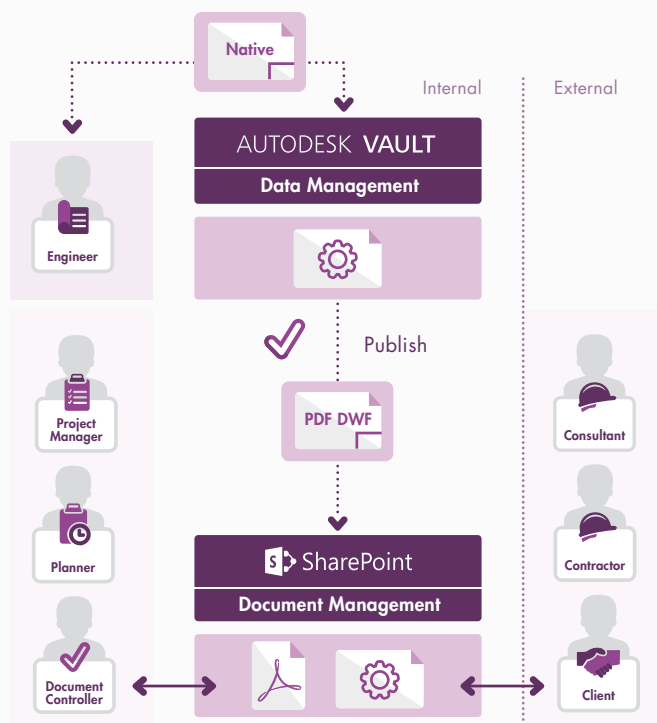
Native

Internal

External

AUTODESK VAULT

Data Management

Engineer

Publish

Project Manager

PDF DWF

Consultant

Planner

S SharePoint

Contractor

Document Management

Document Controller

Client